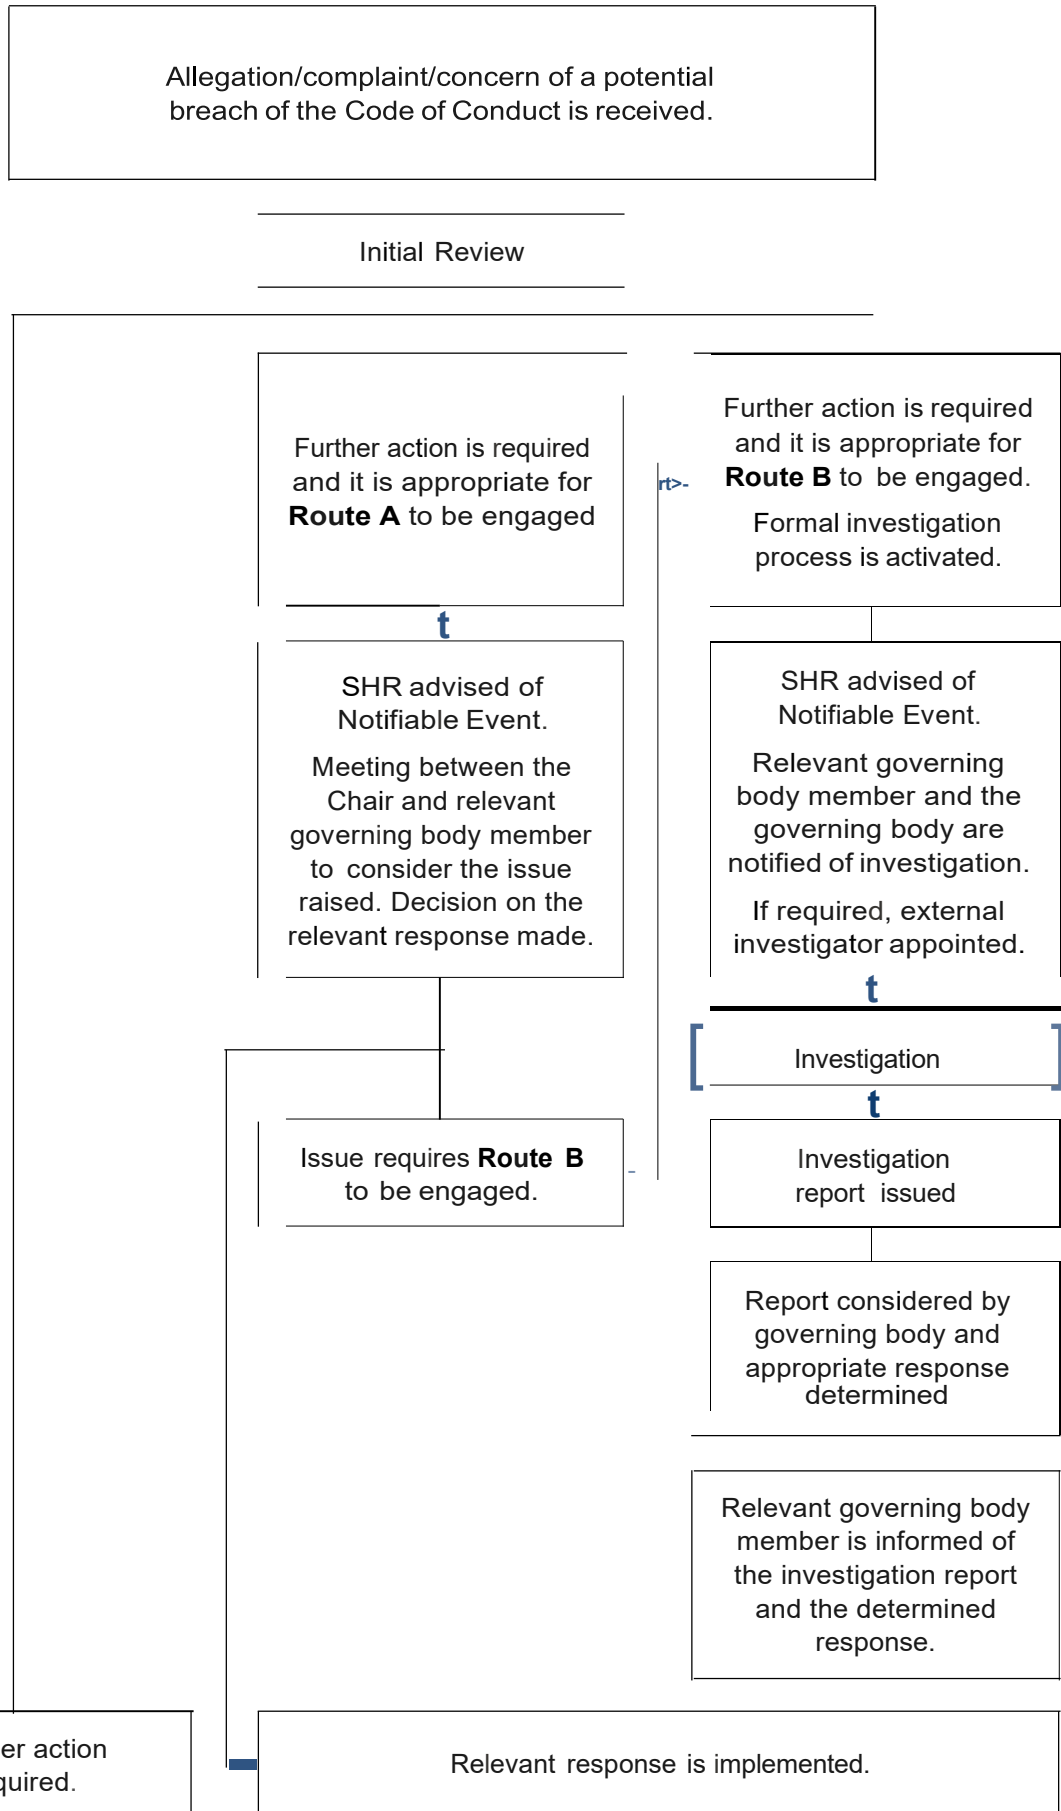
Allegation/complaint/concern of a potential breach of the Code of Conduct is received.

Initial Review

Further action is required and it is appropriate for **Route A** to be engaged

rt>-

Further action is required and it is appropriate for **Route B** to be engaged.

Formal investigation process is activated.

t

SHR advised of Notifiable Event.

Meeting between the Chair and relevant governing body member to consider the issue raised. Decision on the relevant response made.

SHR advised of Notifiable Event.

Relevant governing body member and the governing body are notified of investigation.

If required, external investigator appointed.

t

Investigation

t

Issue requires **Route B** to be engaged.

Investigation report issued

Report considered by governing body and appropriate response determined

Relevant governing body member is informed of the investigation report and the determined response.

er action
quired.

Relevant response is implemented.